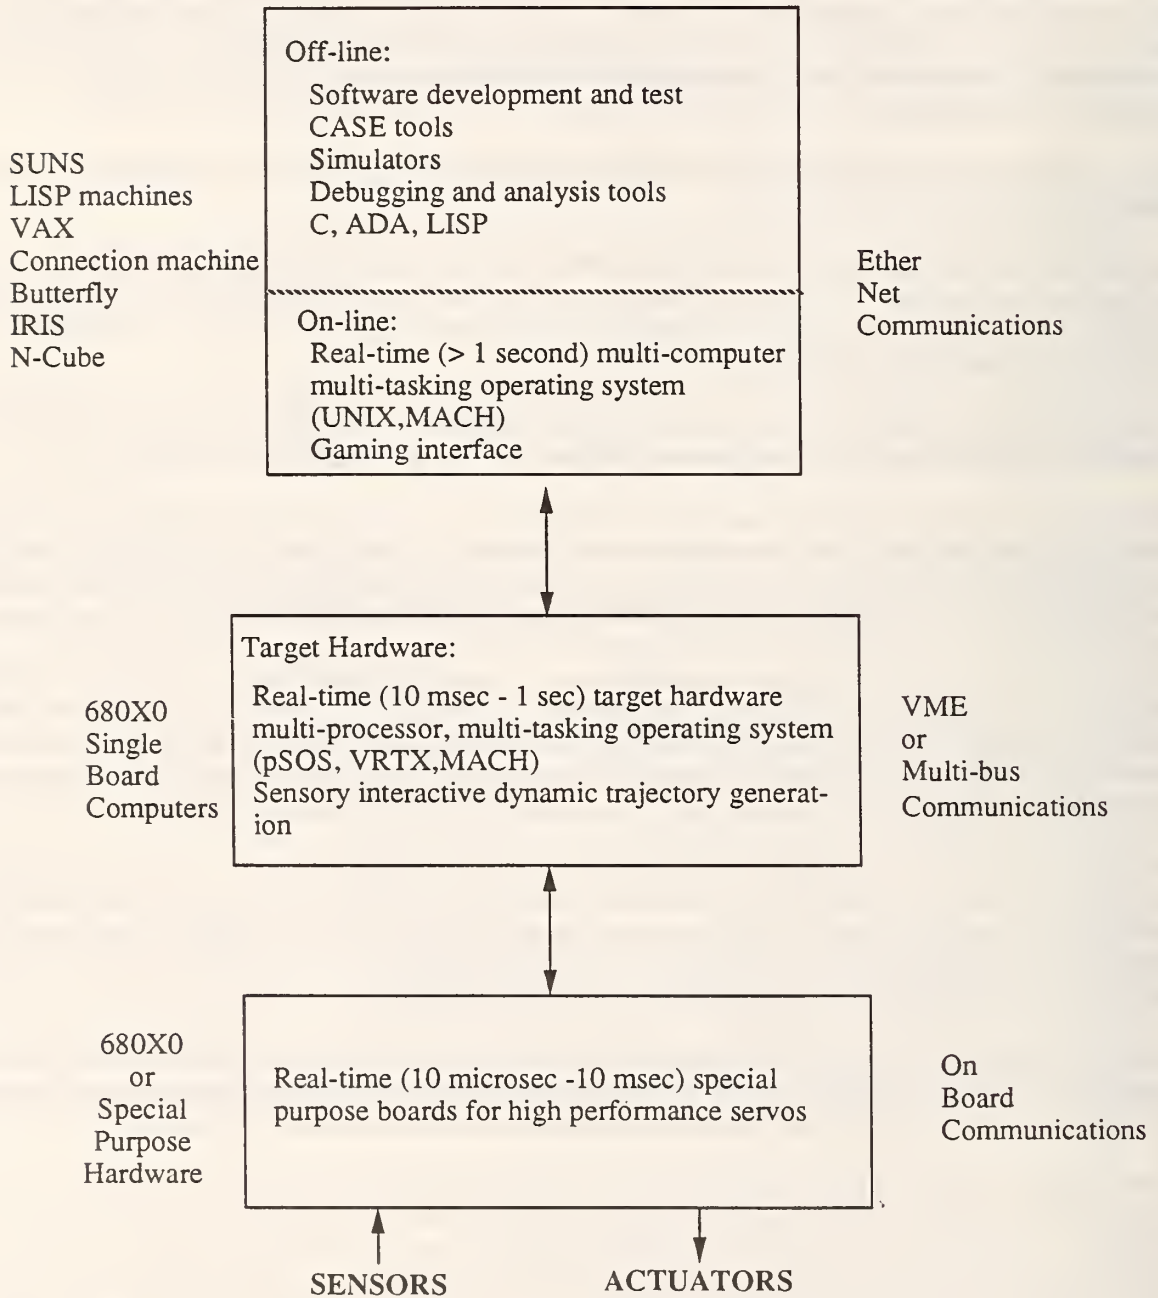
Off-line:
Software development and test
CASE tools
Simulators
Debugging and analysis tools
C, ADA, LISP

SUNS
LISP machines
VAX
Connection machine
Butterfly
IRIS
N-Cube

Ether
Net
Communications

On-line:
Real-time (> 1 second) multi-computer multi-tasking operating system (UNIX,MACH)
Gaming interface

Target Hardware:
Real-time (10 msec - 1 sec) target hardware multi-processor, multi-tasking operating system (pSOS, VRTX,MACH)
Sensory interactive dynamic trajectory generation

680X0
Single
Board
Computers

VME
or
Multi-bus
Communications

680X0
or
Special
Purpose
Hardware

Real-time (10 microsec -10 msec) special purpose boards for high performance servos

On
Board
Communications

SENSORS
ACTUATORS